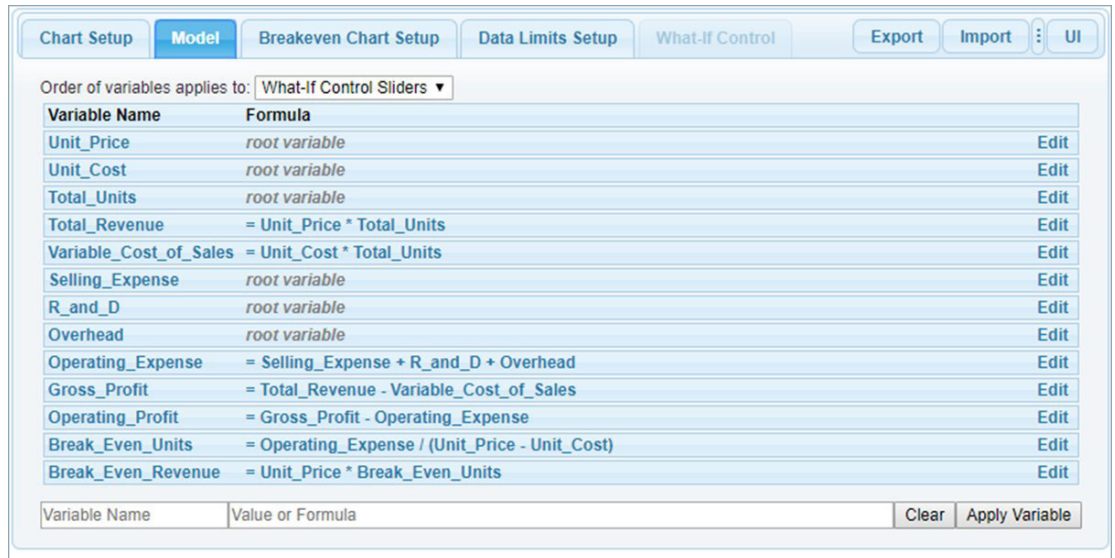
Chart Setup | Model | Breakeven Chart Setup | Data Limits Setup | What-If Control | Export | Import | ⁝ | UI

Order of variables applies to: What-If Control Sliders ▼

| Variable Name | Formula | |
|---|---|---|
| Unit_Price | root variable | Edit |
| Unit_Cost | root variable | Edit |
| Total_Units | root variable | Edit |
| Total_Revenue | = Unit_Price * Total_Units | Edit |
| Variable_Cost_of_Sales | = Unit_Cost * Total_Units | Edit |
| Selling_Expense | root variable | Edit |
| R_and_D | root variable | Edit |
| Overhead | root variable | Edit |
| Operating_Expense | = Selling_Expense + R_and_D + Overhead | Edit |
| Gross_Profit | = Total_Revenue - Variable_Cost_of_Sales | Edit |
| Operating_Profit | = Gross_Profit - Operating_Expense | Edit |
| Break_Even_Units | = Operating_Expense / (Unit_Price - Unit_Cost) | Edit |
| Break_Even_Revenue | = Unit_Price * Break_Even_Units | Edit |

Variable Name | Value or Formula | Clear | Apply Variable